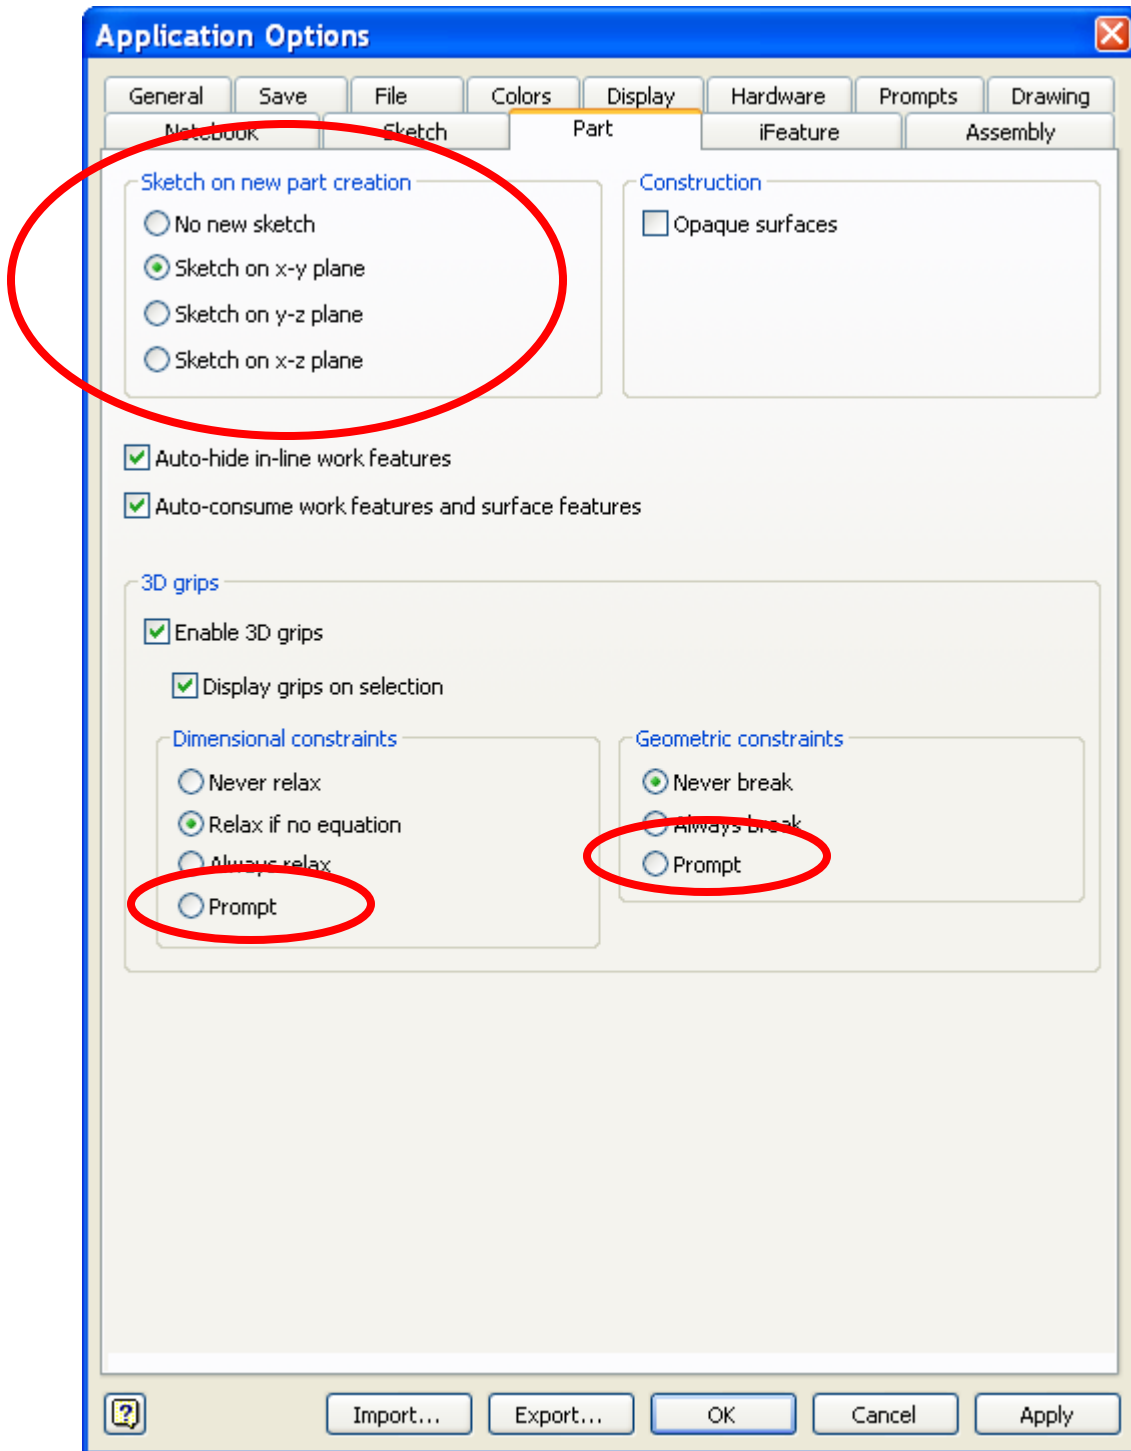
Application Options

General | Save | File | Colors | Display | Hardware | Prompts | Drawing
Notebook | Sketch | Part | iFeature | Assembly

Sketch on new part creation
No new sketch
Sketch on x-y plane
Sketch on y-z plane
Sketch on x-z plane

Construction
Opaque surfaces

Auto-hide in-line work features
Auto-consume work features and surface features

3D grips
Enable 3D grips
Display grips on selection

Dimensional constraints
Never relax
Relax if no equation
Always relax
Prompt

Geometric constraints
Never break
Always break
Prompt

?
Import...
Export...
OK
Cancel
Apply